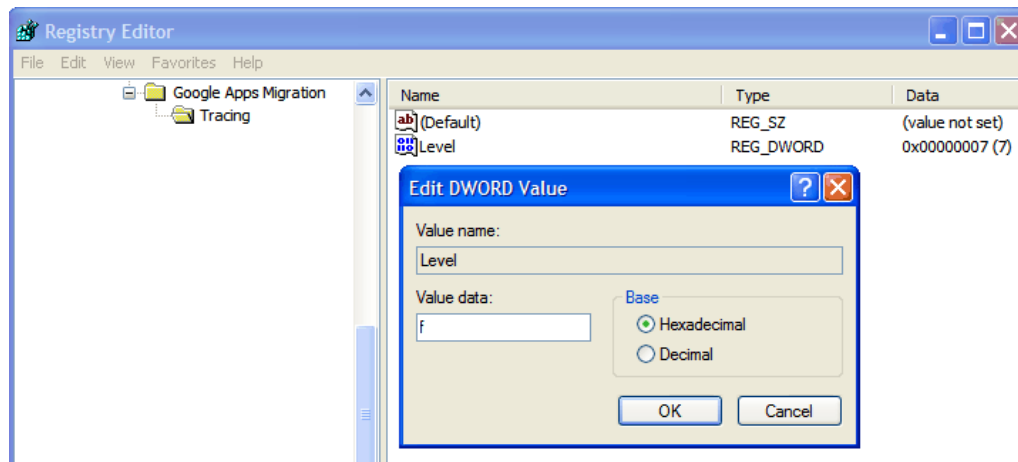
Registry Editor

File Edit View Favorites Help

Google Apps Migration
Tracing

| Name | Type | Data |
|---|---|---|
| (Default) | REG_SZ | (value not set) |
| Level | REG_DWORD | 0x00000007 (7) |

Edit DWORD Value

Value name:
Level

Value data:
f

Base
Hexadecimal
Decimal

OK
Cancel